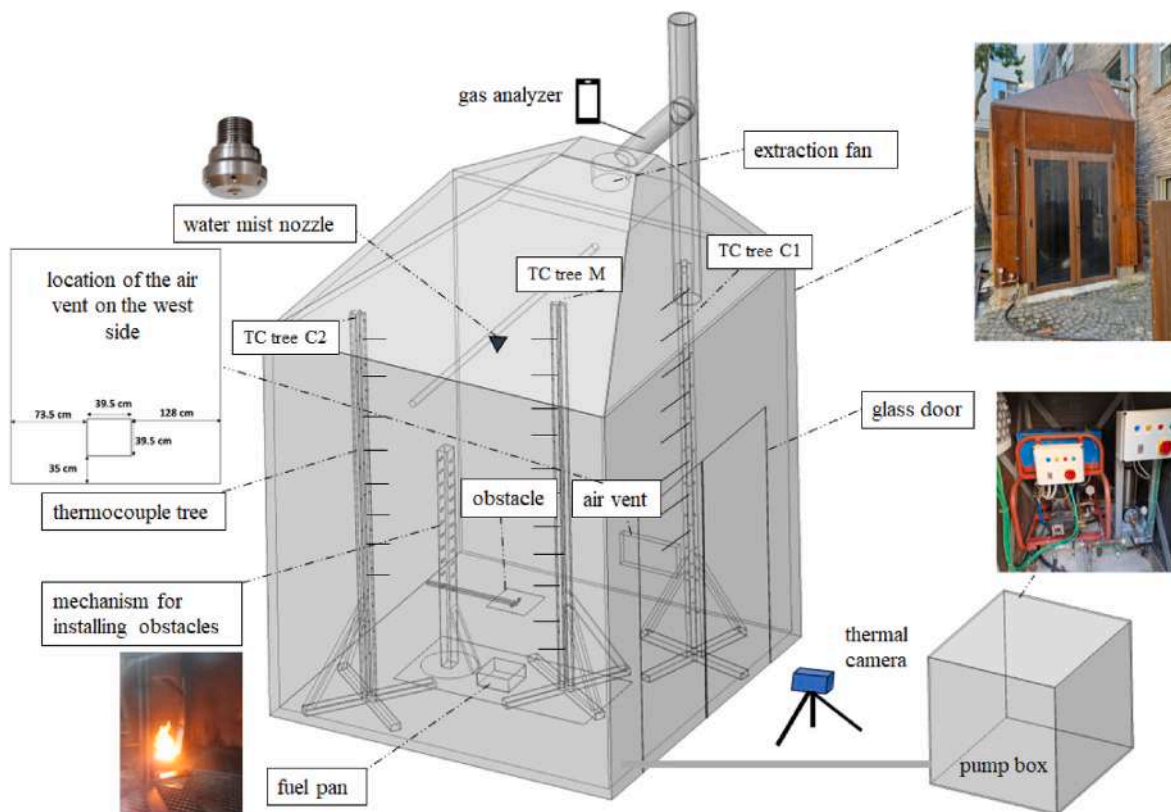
gas analyzer

extraction fan

water mist nozzle

TC tree C1

TC tree M

location of the air vent on the west side

39.5 cm

73.5 cm

128 cm

39.5 cm

35 cm

TC tree C2

glass door

thermocouple tree

obstacle

air vent

mechanism for installing obstacles

thermal camera

pump box

fuel pan